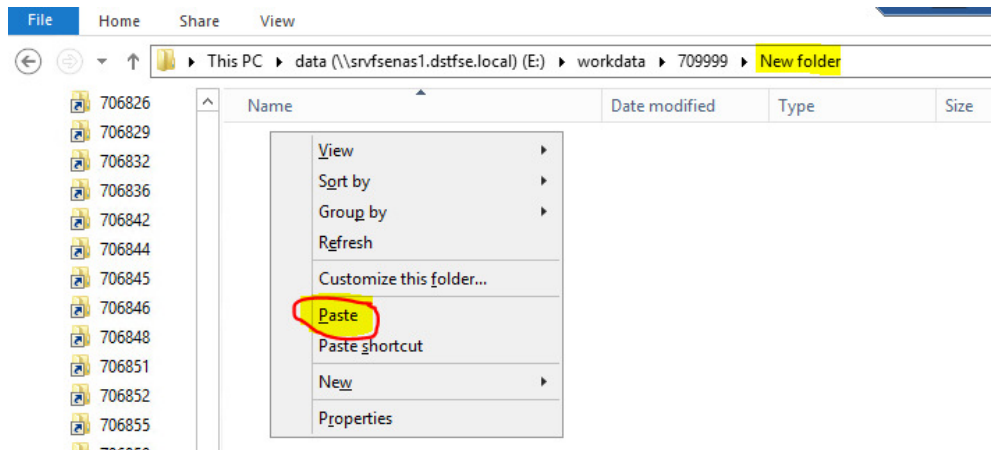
File Home Share View

This PC ▸ data (\\srvfsenas1.dstfse.local) (E:) ▸ workdata ▸ 709999 ▸ New folder

706826
706829
706832
706836
706842
706844
706845
706846
706848
706851
706852
706855

| Name | Date modified | Type | Size |
|---|---|---|---|

View
Sort by
Group by
Refresh
Customize this folder...
Paste
Paste shortcut
New
Properties